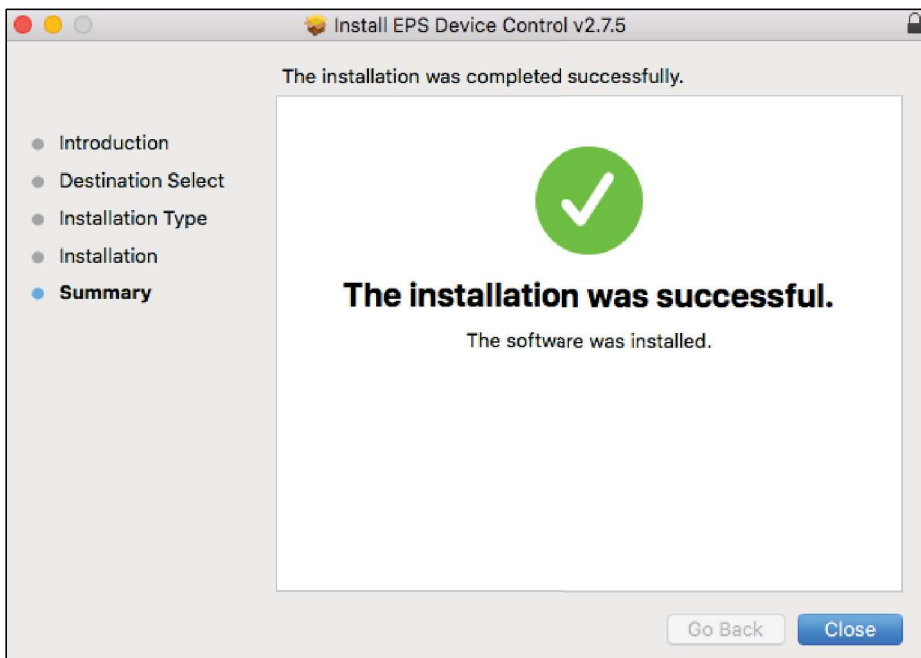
Install EPS Device Control v2.7.5

The installation was completed successfully.

Introduction
Destination Select
Installation Type
Installation
Summary

The installation was successful.

The software was installed.

Go Back
Close